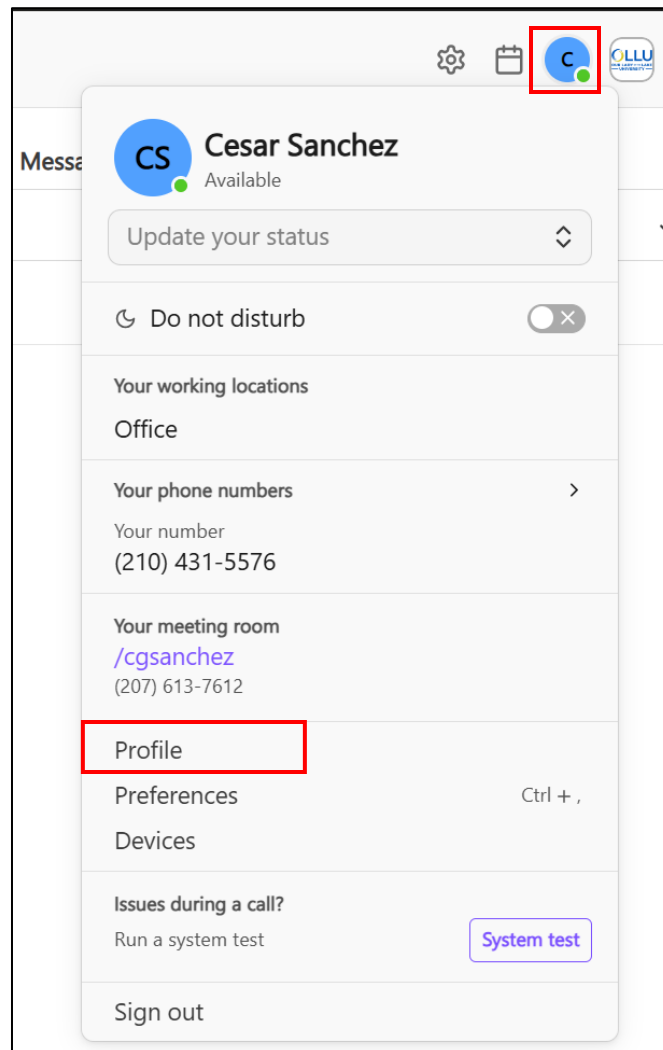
C

OLLU

Messa

CS
Cesar Sanchez
Available

Update your status

Do not disturb

Your working locations
Office

Your phone numbers
Your number
(210) 431-5576

Your meeting room
/cgsanchez
(207) 613-7612

Profile
Preferences
Ctrl + ,
Devices

Issues during a call?
Run a system test
System test

Sign out